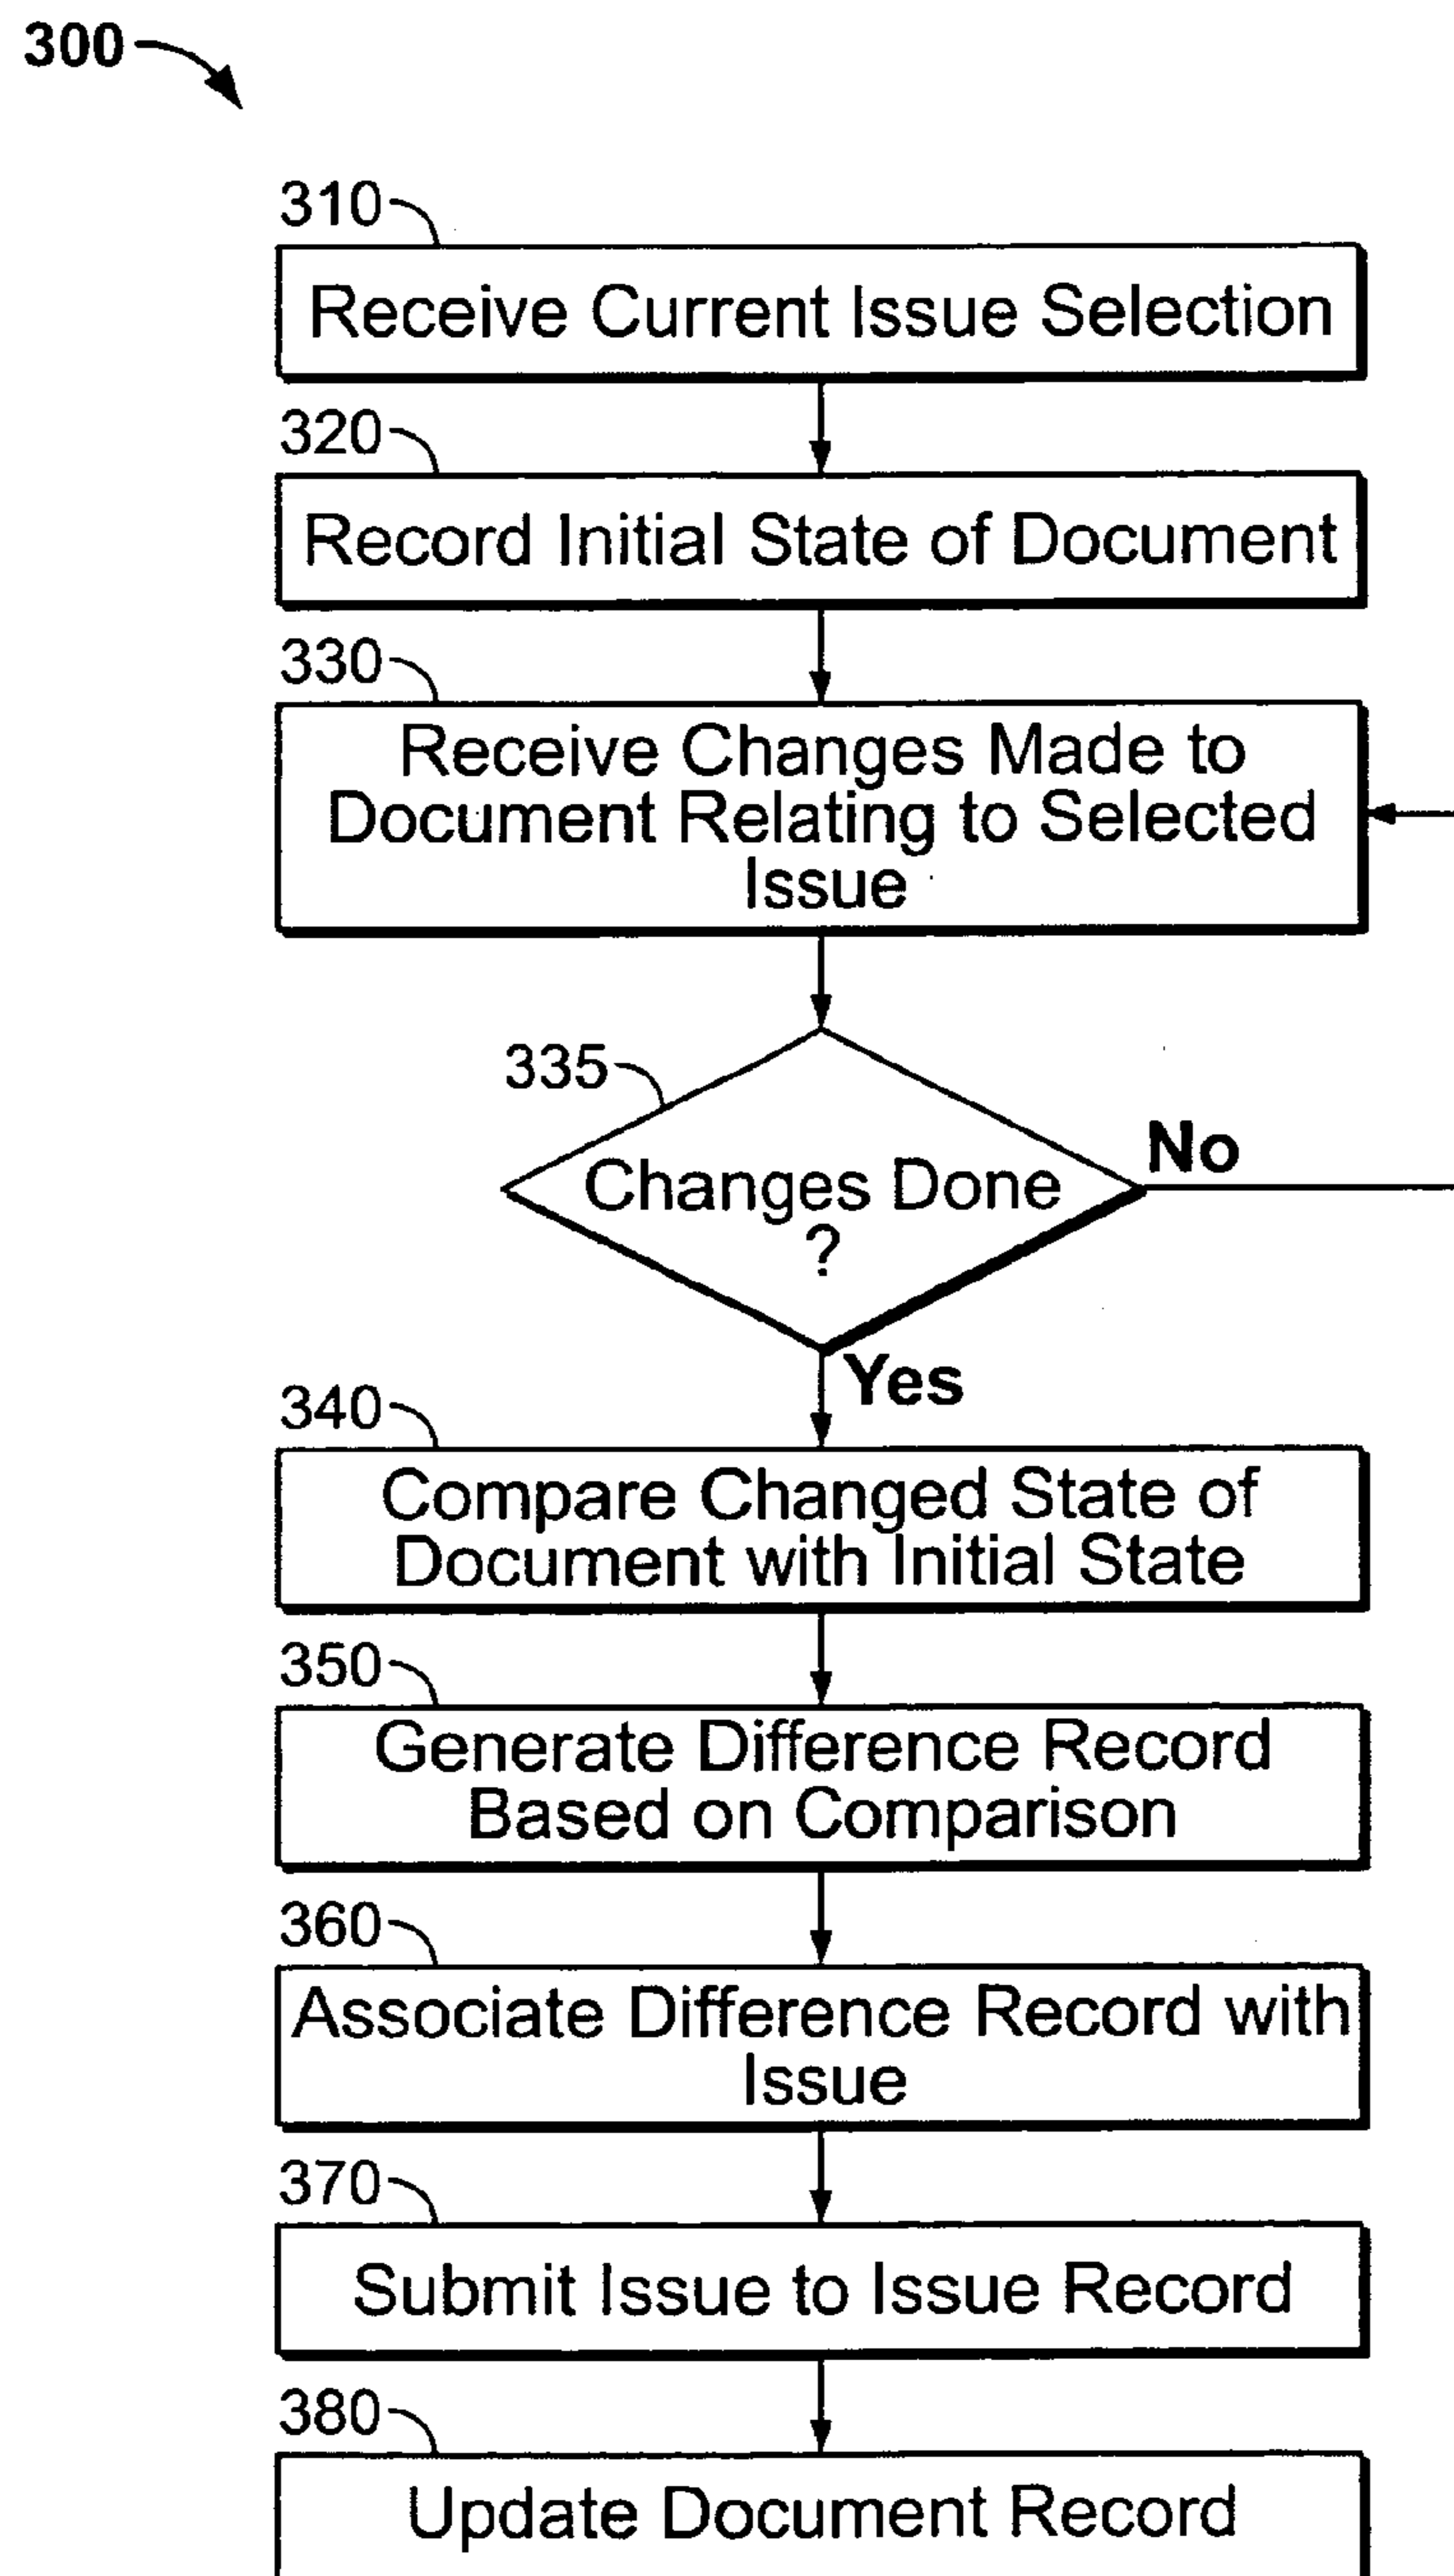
300

310
Receive Current Issue Selection

320
Record Initial State of Document

330
Receive Changes Made to Document Relating to Selected Issue

335
Changes Done ?

No

Yes

340
Compare Changed State of Document with Initial State

350
Generate Difference Record Based on Comparison

360
Associate Difference Record with Issue

370
Submit Issue to Issue Record

380
Update Document Record